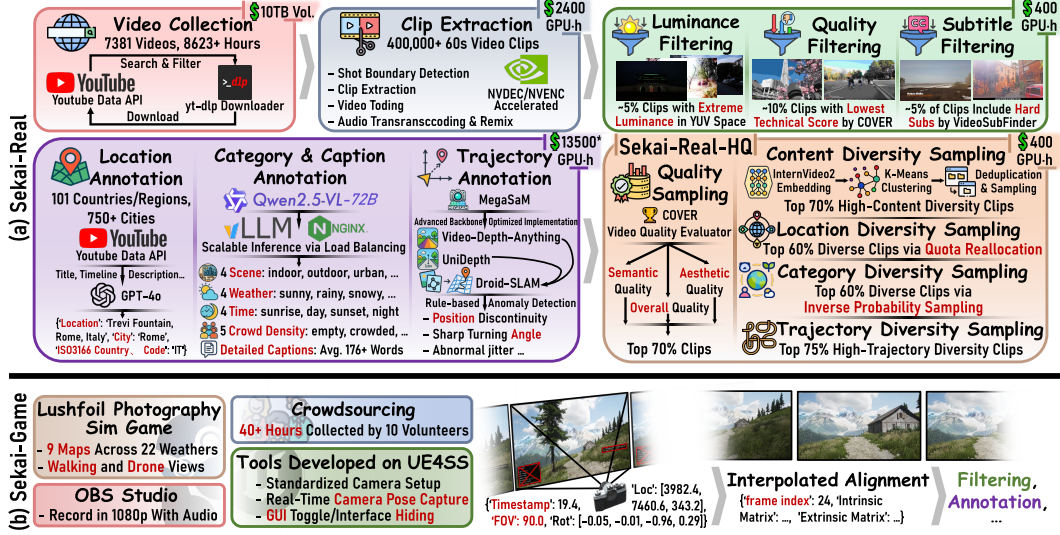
(a) Sekai-Real

Video Collection
$10TB Vol.
7381 Videos, 8623+ Hours
Search & Filter
YouTube
Youtube Data API
yt-dlp Downloader
Download

Clip Extraction
$2400 GPU·h
400,000+ 60s Video Clips
- Shot Boundary Detection
- Clip Extraction
- Video Toding
- Audio Transransccoding & Remix
NVDEC/NVENC Accelerated

Luminance Filtering
~5% Clips with Extreme Luminance in YUV Space

Quality Filtering
~10% Clips with Lowest Technical Score by COVER

Subtitle Filtering
$400 GPU·h
~5% of Clips Include Hard Subs by VideoSubFinder

Location Annotation
101 Countries/Regions, 750+ Cities
YouTube
Youtube Data API
Title, Timeline, Description...
GPT-4o
{'Location': 'Trevi Fountain, Rome, Italy', 'City': 'Rome', 'ISO3166 Country、 Code': 'IT'}

Category & Caption Annotation
Qwen2.5-VL-72B
vLLM NGINX
Scalable Inference via Load Balancing
4 Scene: indoor, outdoor, urban, ...
4 Weather: sunny, rainy, snowy, ...
4 Time: sunrise, day, sunset, night
5 Crowd Density: empty, crowded, ...
Detailed Captions: Avg. 176+ Words

Trajectory Annotation
$13500* GPU·h
MegaSaM
Advanced Backbone
Optimized Implementation
Video-Depth-Anything
UniDepth
Droid-SLAM
Rule-based Anomaly Detection
- Position Discontinuity
- Sharp Turning Angle
- Abnormal jitter ...

Sekai-Real-HQ
Quality Sampling
COVER
Video Quality Evaluator
Semantic Quality
Aesthetic Quality
Overall Quality
Top 70% Clips

Content Diversity Sampling
$400 GPU·h
InternVideo2 Embedding
K-Means Clustering
Deduplication & Sampling
Top 70% High-Content Diversity Clips

Location Diversity Sampling
Top 60% Diverse Clips via Quota Reallocation

Category Diversity Sampling
Top 60% Diverse Clips via Inverse Probability Sampling

Trajectory Diversity Sampling
Top 75% High-Trajectory Diversity Clips

(b) Sekai-Game

Lushfoil Photography Sim Game
- 9 Maps Across 22 Weathers
- Walking and Drone Views

OBS Studio
- Record in 1080p With Audio

Crowdsourcing
40+ Hours Collected by 10 Volunteers

Tools Developed on UE4SS
- Standardized Camera Setup
- Real-Time Camera Pose Capture
- GUI Toggle/Interface Hiding

{'Timestamp': 19.4, 'FOV': 90.0, 'Rot': [-0.05, -0.01, -0.96, 0.29]}
'Loc': [3982.4, 7460.6, 343.2],

Interpolated Alignment
{'frame index': 24, 'Intrinsic Matrix': ..., 'Extrinsic Matrix': ...}

Filtering, Annotation, ...